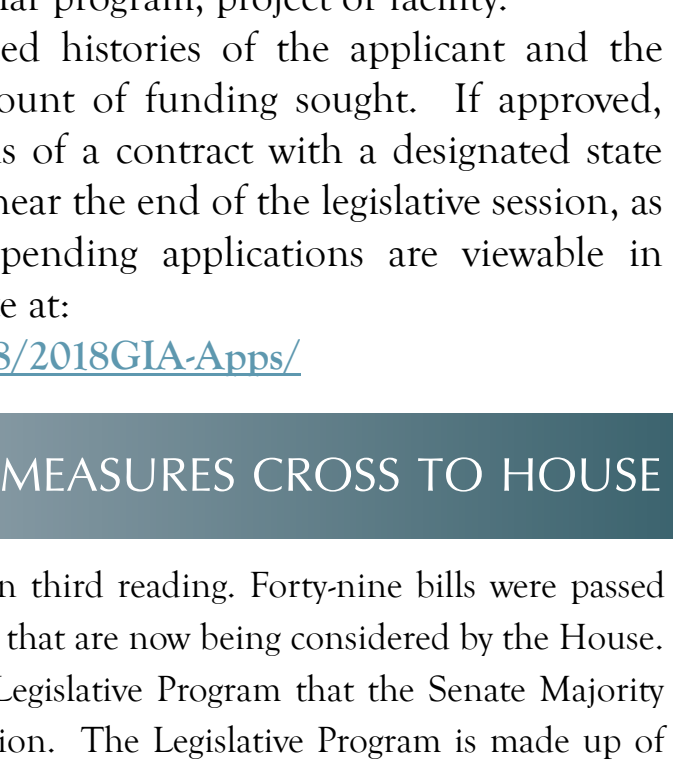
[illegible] program, project or facility.
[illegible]ed histories of the applicant and the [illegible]ount of funding sought. If approved, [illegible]s of a contract with a designated state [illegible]near the end of the legislative session, as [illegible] pending applications are viewable in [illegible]e at:
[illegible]8/2018GIA-Apps/

MEASURES CROSS TO HOUSE

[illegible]n third reading. Forty-nine bills were passed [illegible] that are now being considered by the House. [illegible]Legislative Program that the Senate Majority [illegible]ion. The Legislative Program is made up of